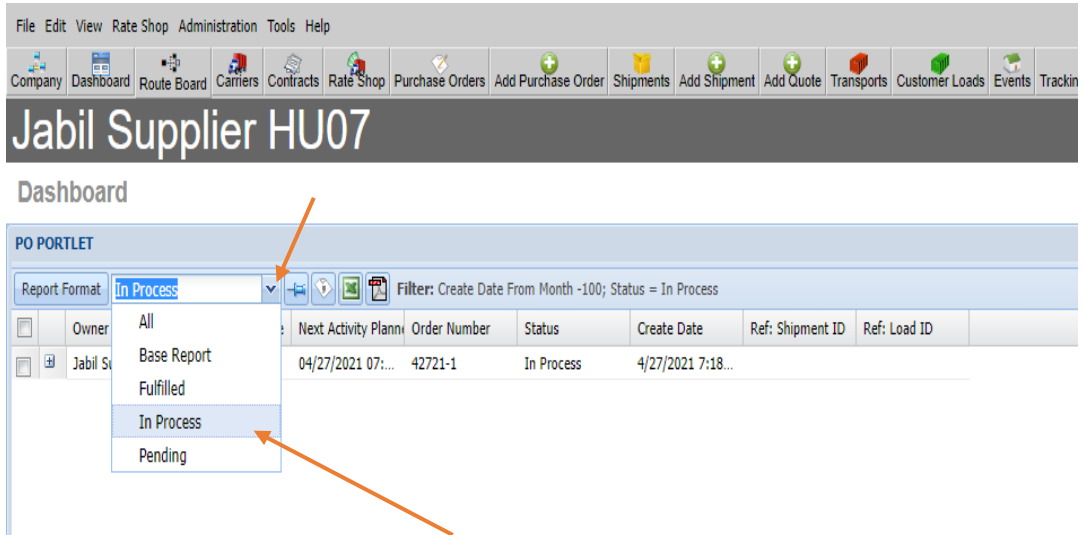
File Edit View Rate Shop Administration Tools Help

Company Dashboard Route Board Carriers Contracts Rate Shop Purchase Orders Add Purchase Order Shipments Add Shipment Add Quote Transports Customer Loads Events Trackin

Jabil Supplier HU07

Dashboard

PO PORTLET

Report Format In Process

Filter: Create Date From Month -100; Status = In Process

| | Owner | e | Next Activity Planne | Order Number | Status | Create Date | Ref: Shipment ID | Ref: Load ID |
|---|---|---|---|---|---|---|---|---|
| | Jabil Su | | 04/27/2021 07:... | 42721-1 | In Process | 4/27/2021 7:18... | | |

All
Base Report
Fulfilled
In Process
Pending